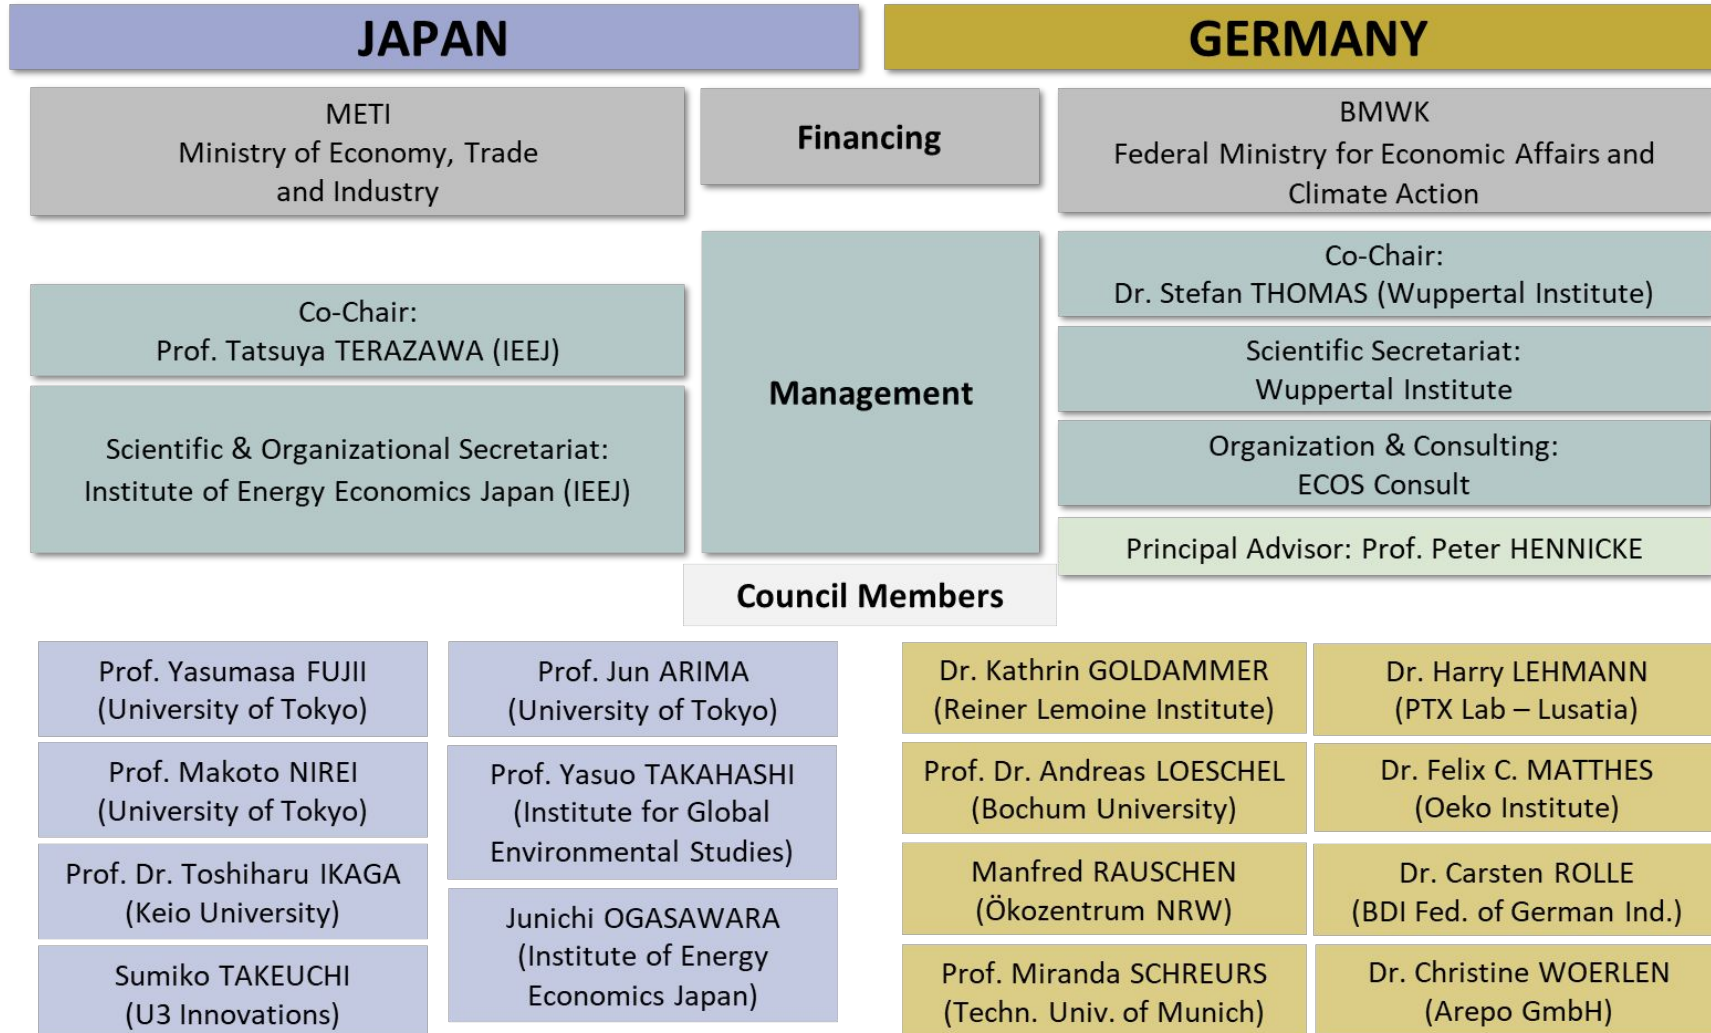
JAPAN

GERMANY

METI
Ministry of Economy, Trade and Industry

Financing

BMWK
Federal Ministry for Economic Affairs and Climate Action

Co-Chair:
Prof. Tatsuya TERAZAWA (IEEJ)

Scientific & Organizational Secretariat:
Institute of Energy Economics Japan (IEEJ)

Management

Co-Chair:
Dr. Stefan THOMAS (Wuppertal Institute)

Scientific Secretariat:
Wuppertal Institute

Organization & Consulting:
ECOS Consult

Principal Advisor: Prof. Peter HENNICKE

Council Members

Prof. Yasumasa FUJII
(University of Tokyo)

Prof. Jun ARIMA
(University of Tokyo)

Prof. Makoto NIREI
(University of Tokyo)

Prof. Yasuo TAKAHASHI
(Institute for Global Environmental Studies)

Prof. Dr. Toshiharu IKAGA
(Keio University)

Junichi OGASAWARA
(Institute of Energy Economics Japan)

Sumiko TAKEUCHI
(U3 Innovations)

Dr. Kathrin GOLDAMMER
(Reiner Lemoine Institute)

Dr. Harry LEHMANN
(PTX Lab – Lusatia)

Prof. Dr. Andreas LOESCHEL
(Bochum University)

Dr. Felix C. MATTHES
(Oeko Institute)

Manfred RAUSCHEN
(Ökozentrum NRW)

Dr. Carsten ROLLE
(BDI Fed. of German Ind.)

Prof. Miranda SCHREURS
(Techn. Univ. of Munich)

Dr. Christine WOERLEN
(Arepo GmbH)